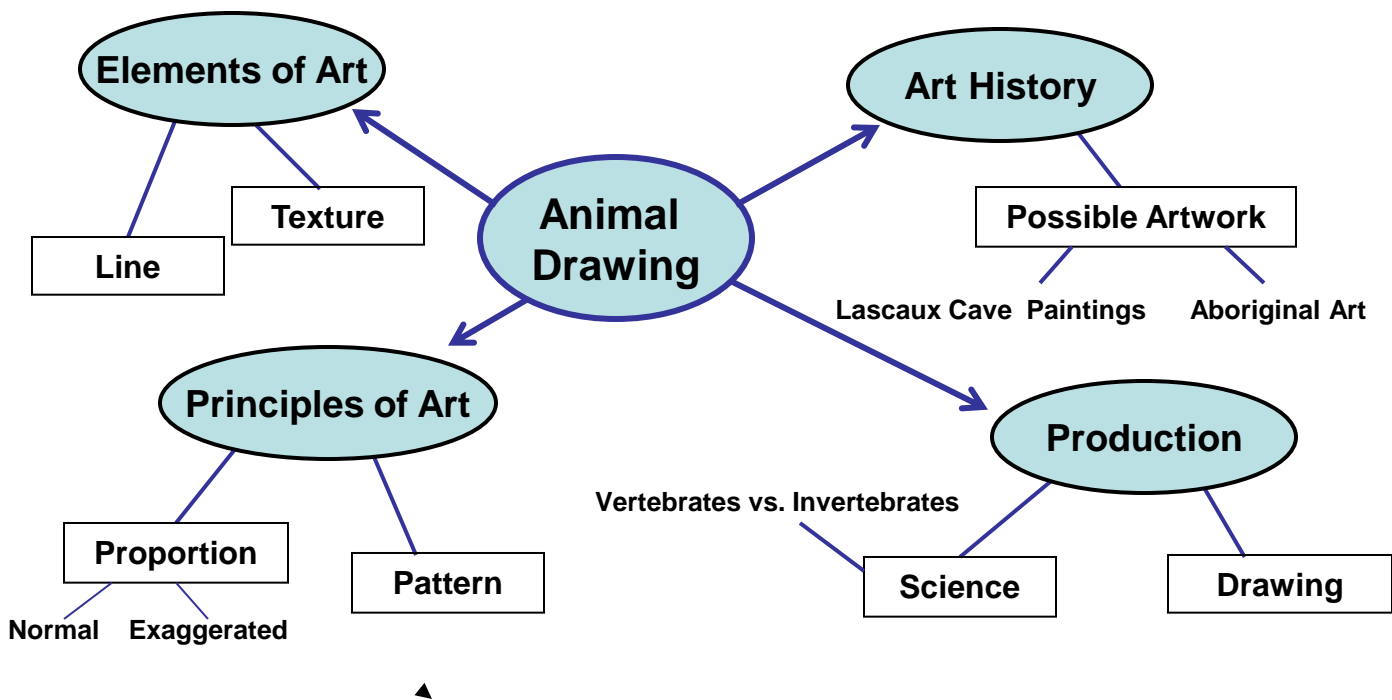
Animal Drawing

Elements of Art

Texture

Line

Art History

Possible Artwork

Lascaux Cave Paintings

Aboriginal Art

Principles of Art

Proportion

Normal

Exaggerated

Pattern

Production

Vertebrates vs. Invertebrates

Science

Drawing